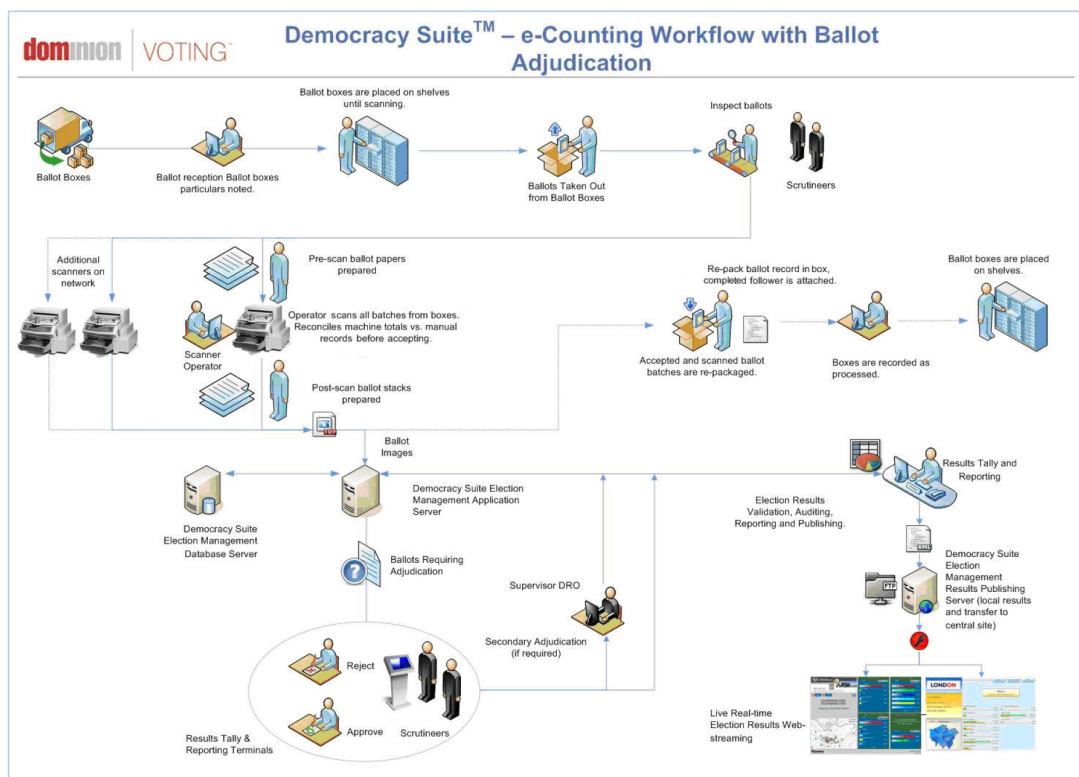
dominion | VOTING

Democracy Suite$^{TM}$ – e-Counting Workflow with Ballot Adjudication

Ballot Boxes

Ballot reception Ballot boxes particulars noted.

Ballot boxes are placed on shelves until scanning.

Ballots Taken Out from Ballot Boxes

Inspect ballots

Scrutineers

Additional scanners on network

Pre-scan ballot papers prepared

Operator scans all batches from boxes. Reconciles machine totals vs. manual records before accepting.

Scanner Operator

Post-scan ballot stacks prepared

Re-pack ballot record in box, completed follower is attached.

Accepted and scanned ballot batches are re-packaged.

Boxes are recorded as processed.

Ballot boxes are placed on shelves.

Ballot Images

Results Tally and Reporting

Democracy Suite Election Management Database Server

Democracy Suite Election Management Application Server

Election Results Validation, Auditing, Reporting and Publishing.

Ballots Requiring Adjudication

Supervisor DRO

Secondary Adjudication (if required)

Democracy Suite Election Management Results Publishing Server (local results and transfer to central site)

FTP

Reject

Approve

Scrutineers

Results Tally & Reporting Terminals

LONDON

Live Real-time Election Results Web-streaming